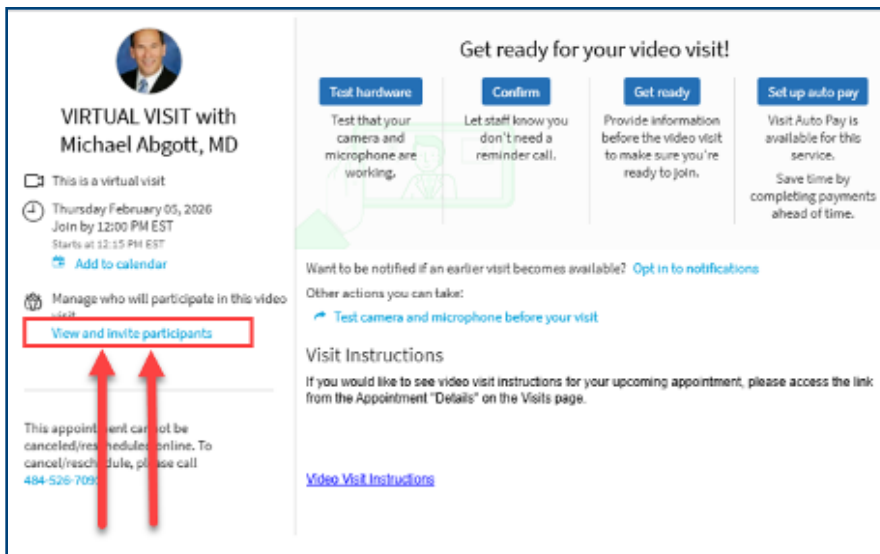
VIRTUAL VISIT with Michael Abgott, MD

This is a virtual visit

Thursday February 05, 2026
Join by 12:00 PM EST
Starts at 12:15 PM EST

Add to calendar

Manage who will participate in this video visit

View and invite participants

This appoint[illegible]ent ca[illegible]ot be canceled/resc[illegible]edule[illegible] online. To cancel/resch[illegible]dule, please call 484-526-709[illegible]

Get ready for your video visit!

Test hardware
Test that your camera and microphone are working.

Confirm
Let staff know you don't need a reminder call.

Get ready
Provide information before the video visit to make sure you're ready to join.

Set up auto pay
Visit Auto Pay is available for this service.
Save time by completing payments ahead of time.

Want to be notified if an earlier visit becomes available? Opt in to notifications

Other actions you can take:

Test camera and microphone before your visit

Visit Instructions

If you would like to see video visit instructions for your upcoming appointment, please access the link from the Appointment "Details" on the Visits page.

Video Visit Instructions